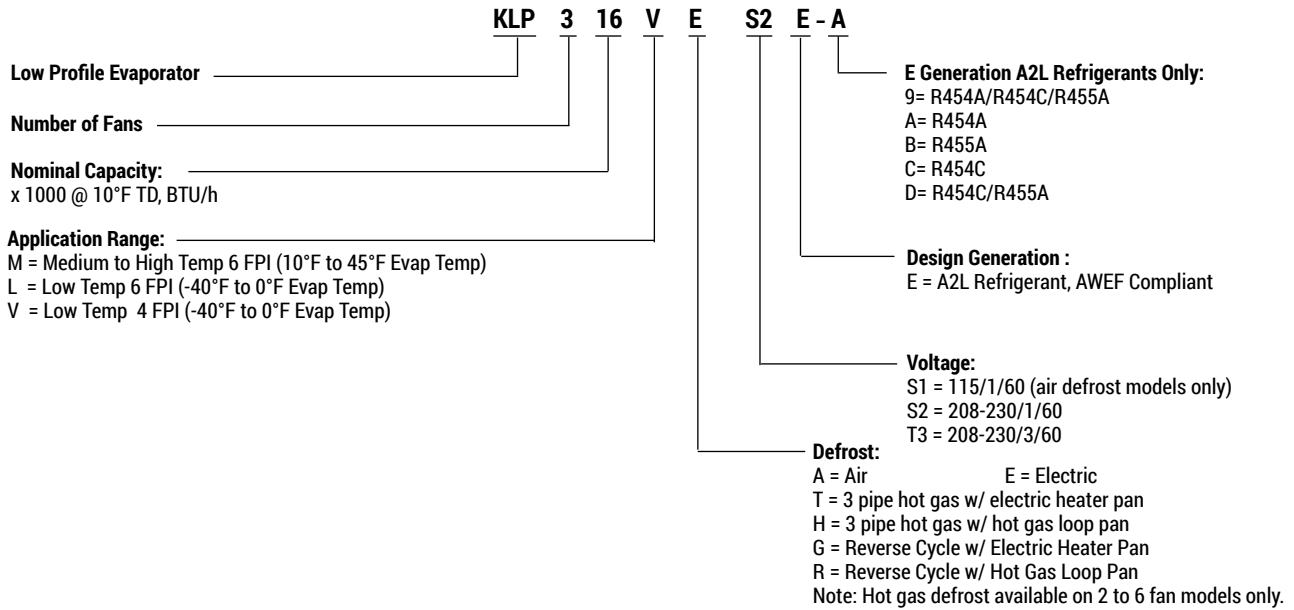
KLP 3 16 V E S2 E - A

Low Profile Evaporator

Number of Fans

Nominal Capacity:
x 1000 @ 10°F TD, BTU/h

Application Range:
M = Medium to High Temp 6 FPI (10°F to 45°F Evap Temp)
L = Low Temp 6 FPI (-40°F to 0°F Evap Temp)
V = Low Temp 4 FPI (-40°F to 0°F Evap Temp)

E Generation A2L Refrigerants Only:
9= R454A/R454C/R455A
A= R454A
B= R455A
C= R454C
D= R454C/R455A

Design Generation :
E = A2L Refrigerant, AWEF Compliant

Voltage:
S1 = 115/1/60 (air defrost models only)
S2 = 208-230/1/60
T3 = 208-230/3/60

Defrost:
A = Air E = Electric
T = 3 pipe hot gas w/ electric heater pan
H = 3 pipe hot gas w/ hot gas loop pan
G = Reverse Cycle w/ Electric Heater Pan
R = Reverse Cycle w/ Hot Gas Loop Pan
Note: Hot gas defrost available on 2 to 6 fan models only.